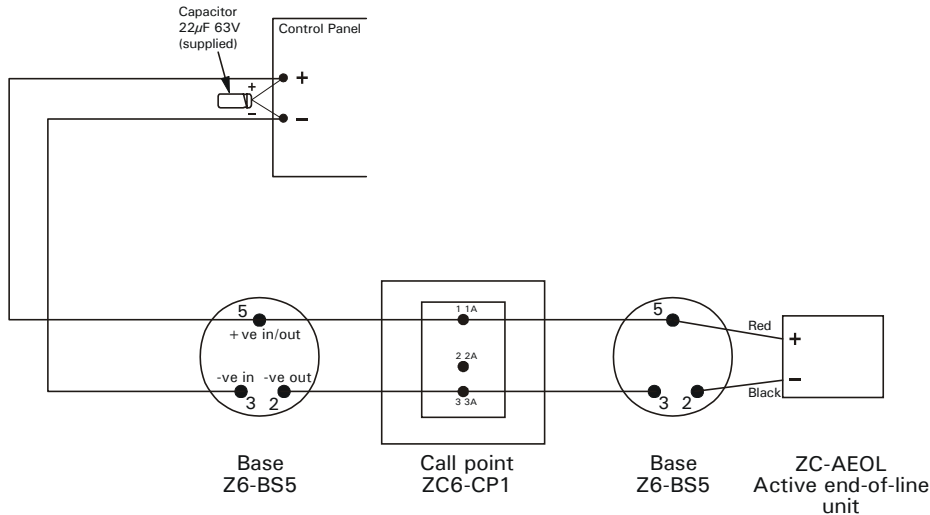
Capacitor
22$\mu$F 63V
(supplied)

Control Panel

+
–
+
–

5
+ve in/out
-ve in -ve out
3 2

1 1A
2 2A
3 3A

5
3 2

Red
Black

+
–

Base
Z6-BS5

Call point
ZC6-CP1

Base
Z6-BS5

ZC-AEOL
Active end-of-line unit